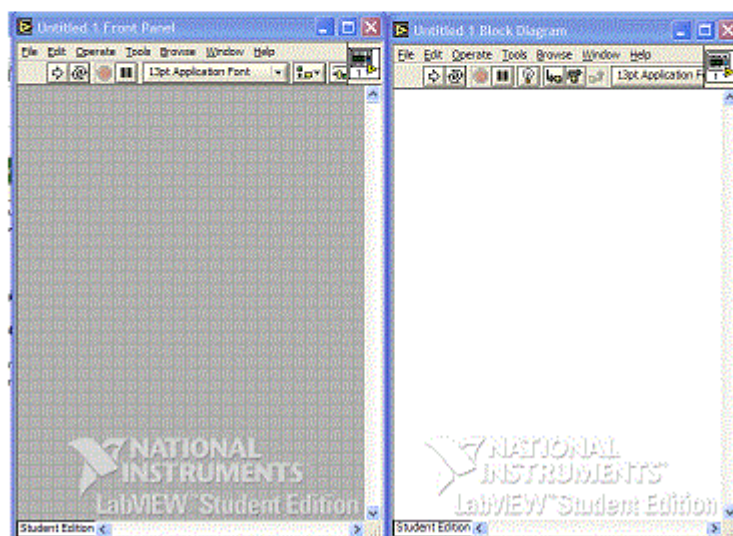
Untitled 1 Front Panel

File Edit Operate Tools Browse Window Help

13pt Application Font

1

NATIONAL INSTRUMENTS
LabVIEW™ Student Edition

Student Edition

Untitled 1 Block Diagram

File Edit Operate Tools Browse Window Help

13pt Application F

NATIONAL INSTRUMENTS
LabVIEW™ Student Edition

Student Edition